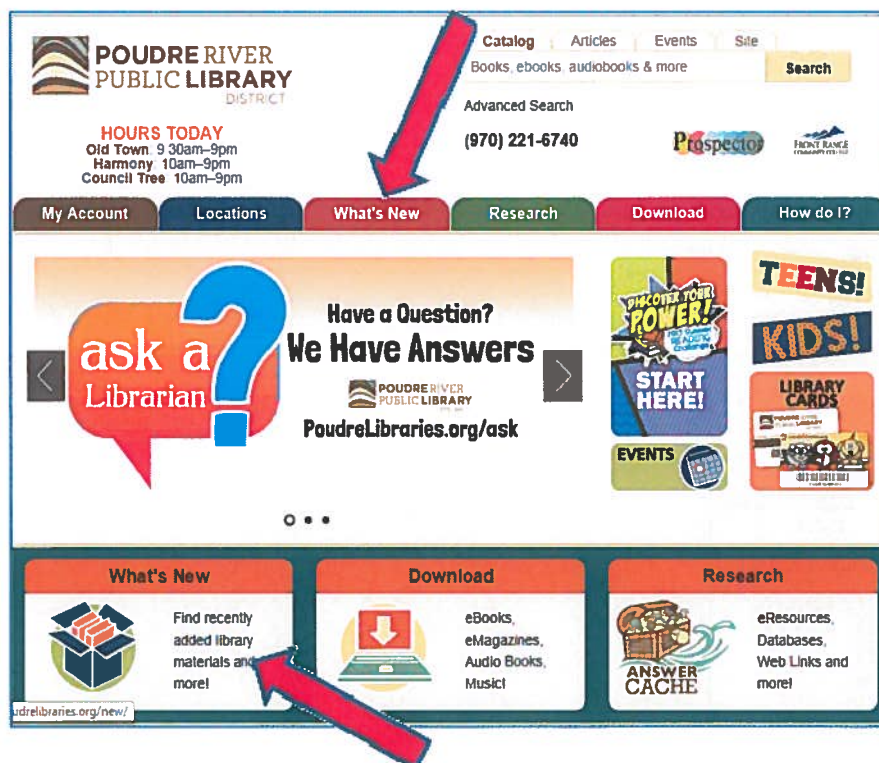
POUDRE RIVER PUBLIC LIBRARY DISTRICT

HOURS TODAY
Old Town 9 30am–9pm
Harmony 10am–9pm
Council Tree 10am–9pm

Catalog Articles Events Site

Books, ebooks, audiobooks & more

Search

Advanced Search

(970) 221-6740

Prospector

FRONT RANGE

My Account Locations What's New Research Download How do I?

ask a Librarian

Have a Question?
We Have Answers

POUDRE RIVER PUBLIC LIBRARY

PoudreLibraries.org/ask

DISCOVER YOUR POWER!

START HERE!

EVENTS

TEENS!

KIDS!

LIBRARY CARDS

What's New

Find recently added library materials and more!

Download

eBooks, eMagazines, Audio Books, Music!

Research

ANSWER CACHE

eResources, Databases, Web Links and more!

udrelibraries.org/new/